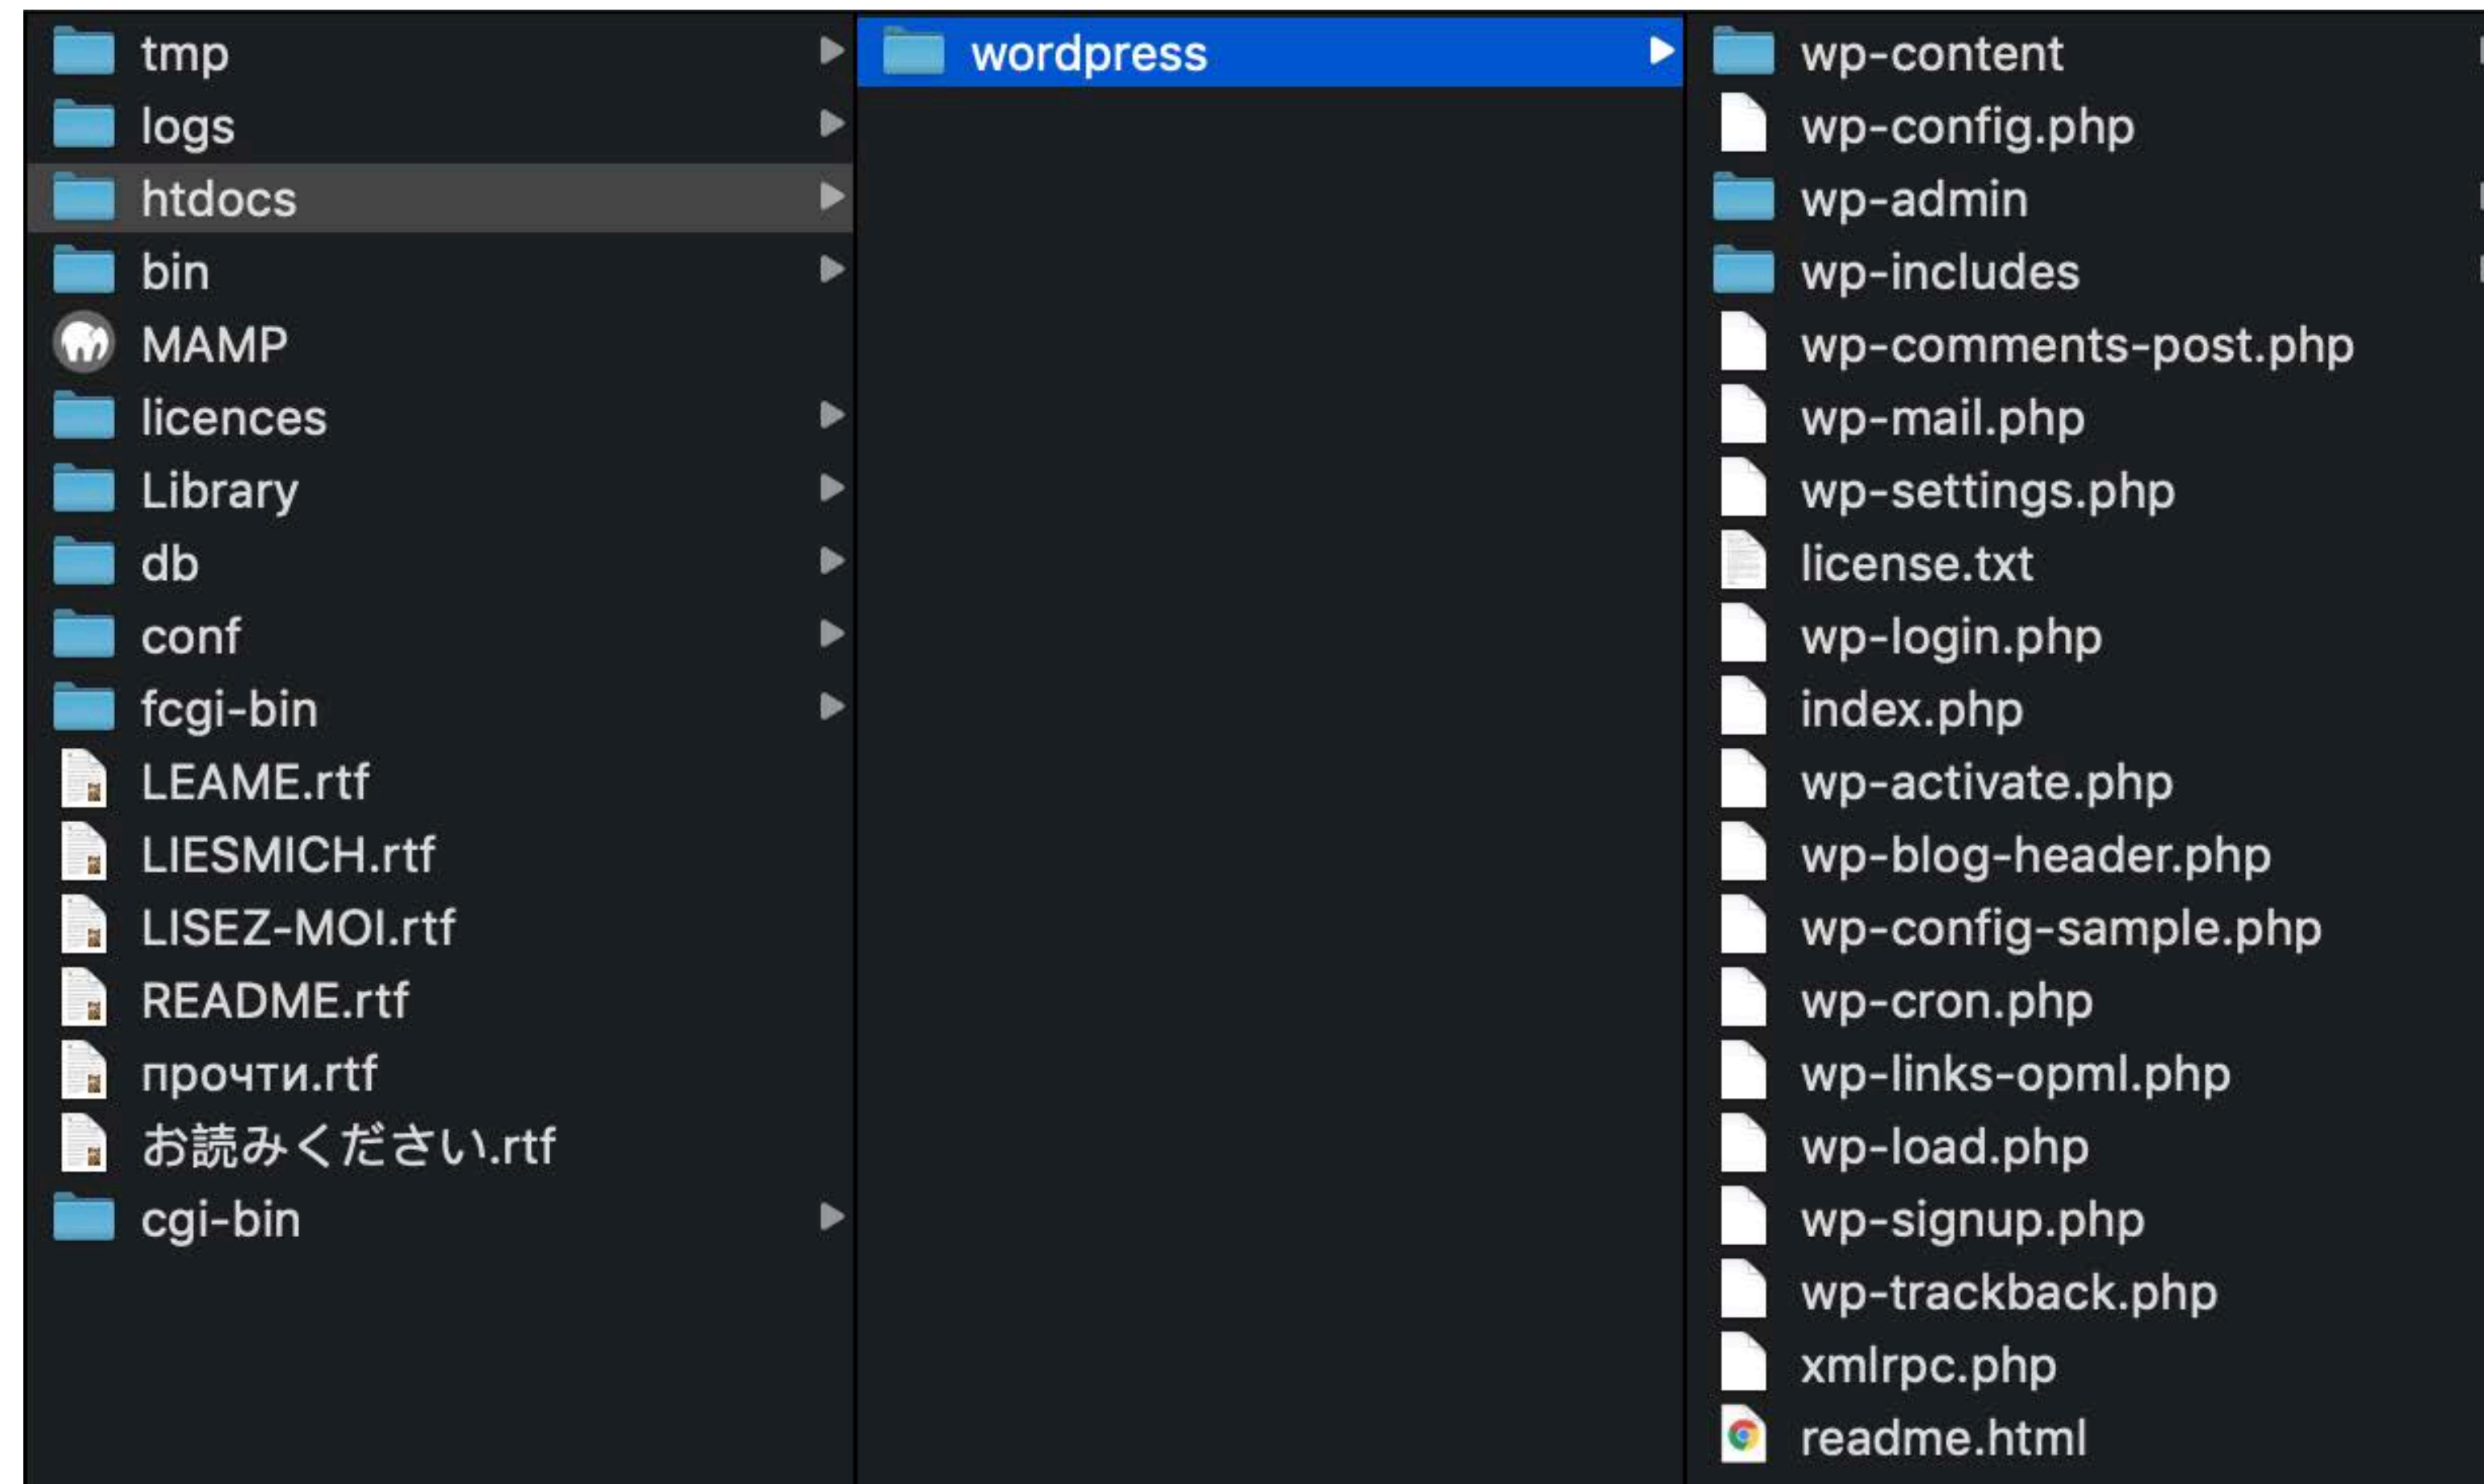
tmp
logs
htdocs
bin
MAMP
licences
Library
db
conf
fcgi-bin
LEAME.rtf
LIESMICH.rtf
LISEZ-MOI.rtf
README.rtf
прочти.rtf
お読みください.rtf
cgi-bin

wordpress

wp-content
wp-config.php
wp-admin
wp-includes
wp-comments-post.php
wp-mail.php
wp-settings.php
license.txt
wp-login.php
index.php
wp-activate.php
wp-blog-header.php
wp-config-sample.php
wp-cron.php
wp-links-opml.php
wp-load.php
wp-signup.php
wp-trackback.php
xmlrpc.php
readme.html